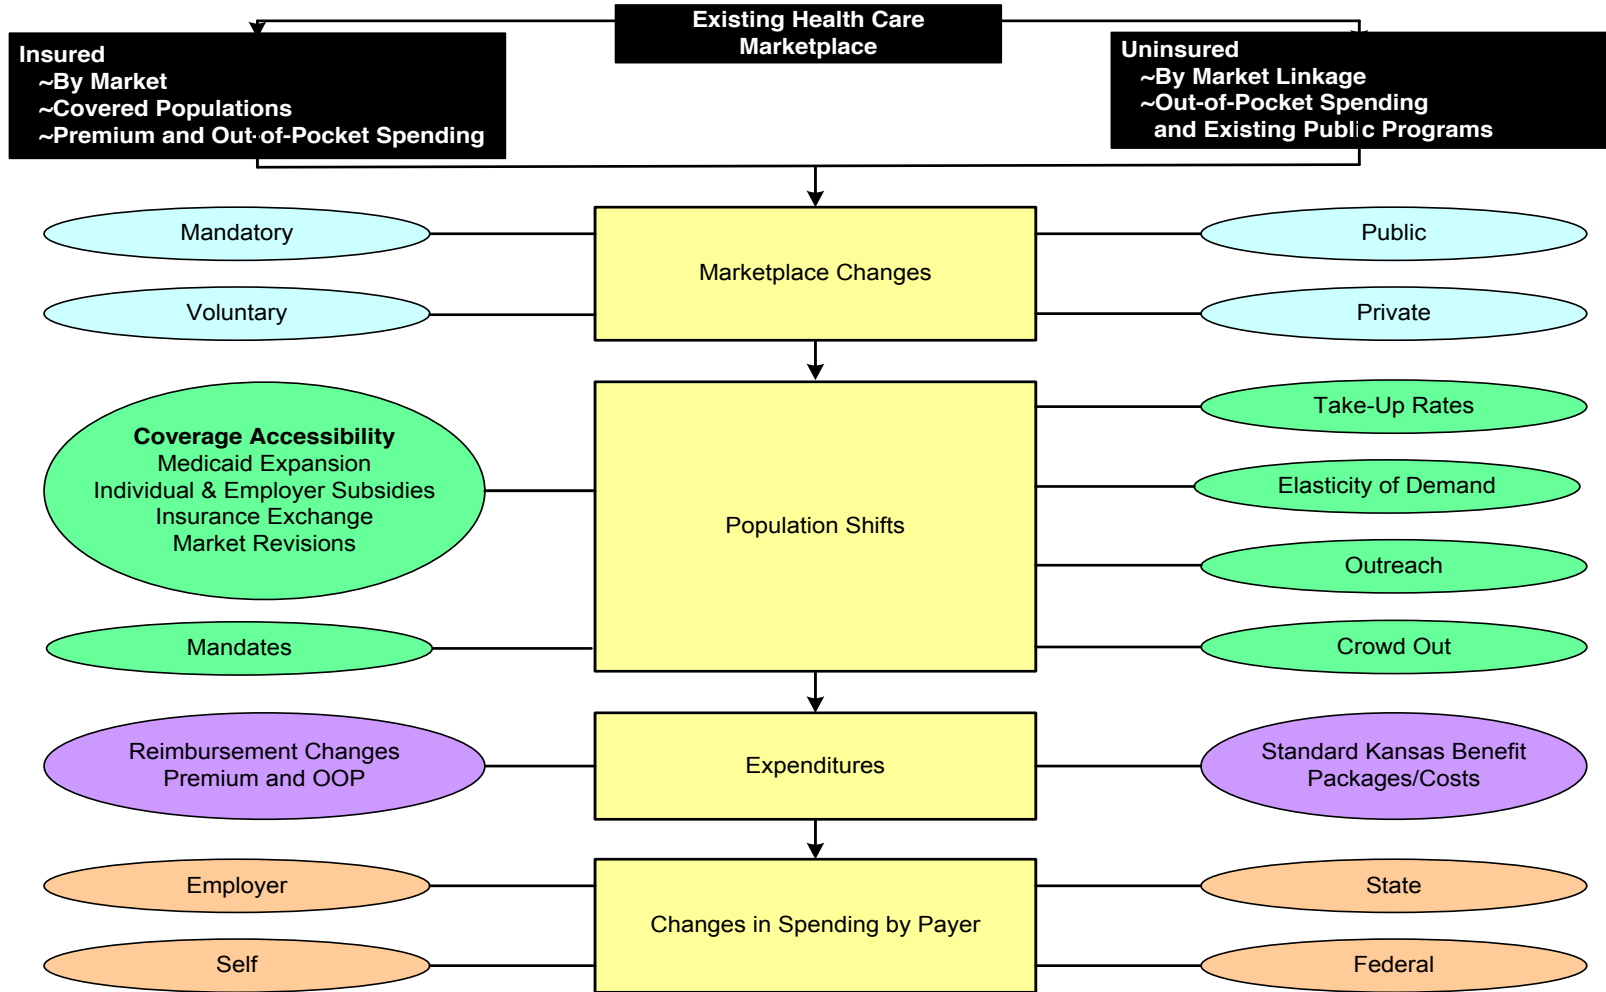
Existing Health Care Marketplace

Insured
~By Market
~Covered Populations
~Premium and Out-of-Pocket Spending

Uninsured
~By Market Linkage
~Out-of-Pocket Spending and Existing Public Programs

Mandatory

Voluntary

Marketplace Changes

Public

Private

Coverage Accessibility
Medicaid Expansion
Individual & Employer Subsidies
Insurance Exchange
Market Revisions

Population Shifts

Take-Up Rates

Elasticity of Demand

Outreach

Crowd Out

Mandates

Reimbursement Changes
Premium and OOP

Expenditures

Standard Kansas Benefit Packages/Costs

Employer

Self

Changes in Spending by Payer

State

Federal